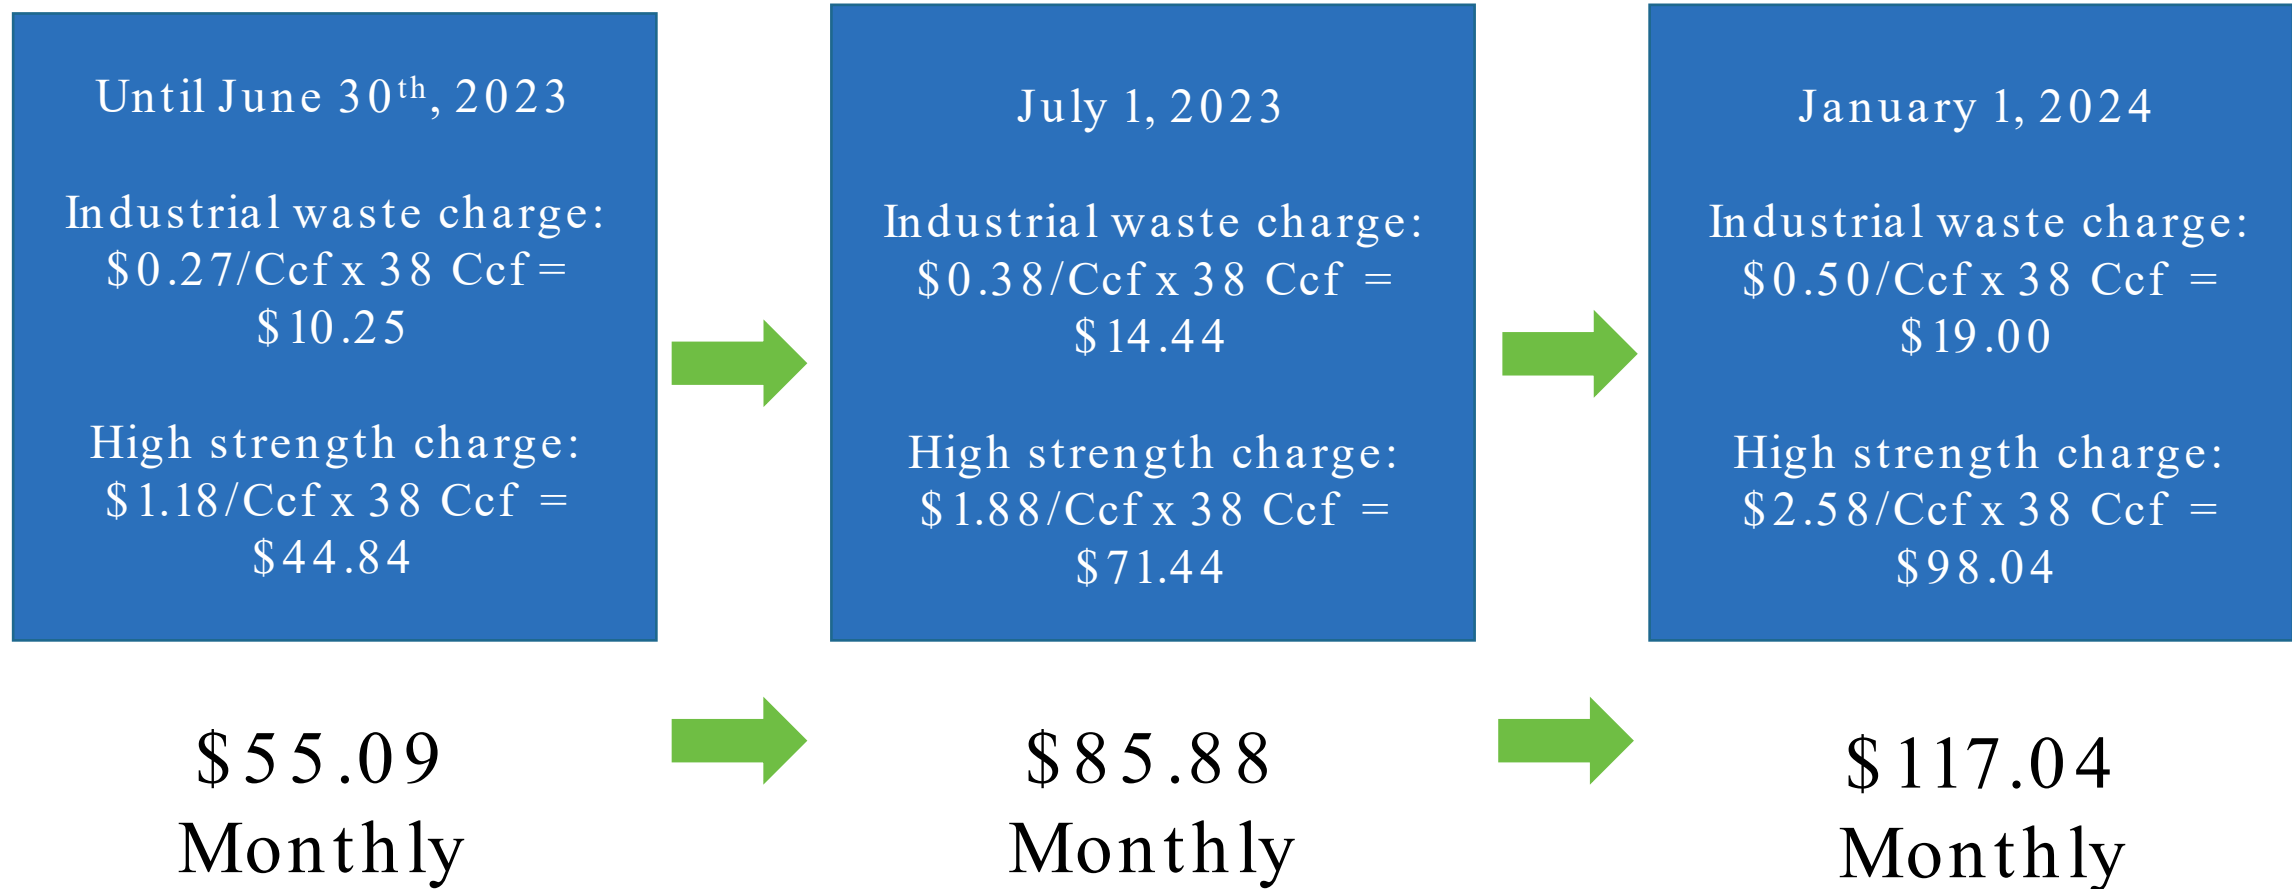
Until June 30$^{th}$, 2023

Industrial waste charge: \$0.27/Ccf x 38 Ccf = \$10.25

High strength charge: \$1.18/Ccf x 38 Ccf = \$44.84

July 1, 2023

Industrial waste charge: \$0.38/Ccf x 38 Ccf = \$14.44

High strength charge: \$1.88/Ccf x 38 Ccf = \$71.44

January 1, 2024

Industrial waste charge: \$0.50/Ccf x 38 Ccf = \$19.00

High strength charge: \$2.58/Ccf x 38 Ccf = \$98.04

\$55.09 Monthly

\$85.88 Monthly

\$117.04 Monthly